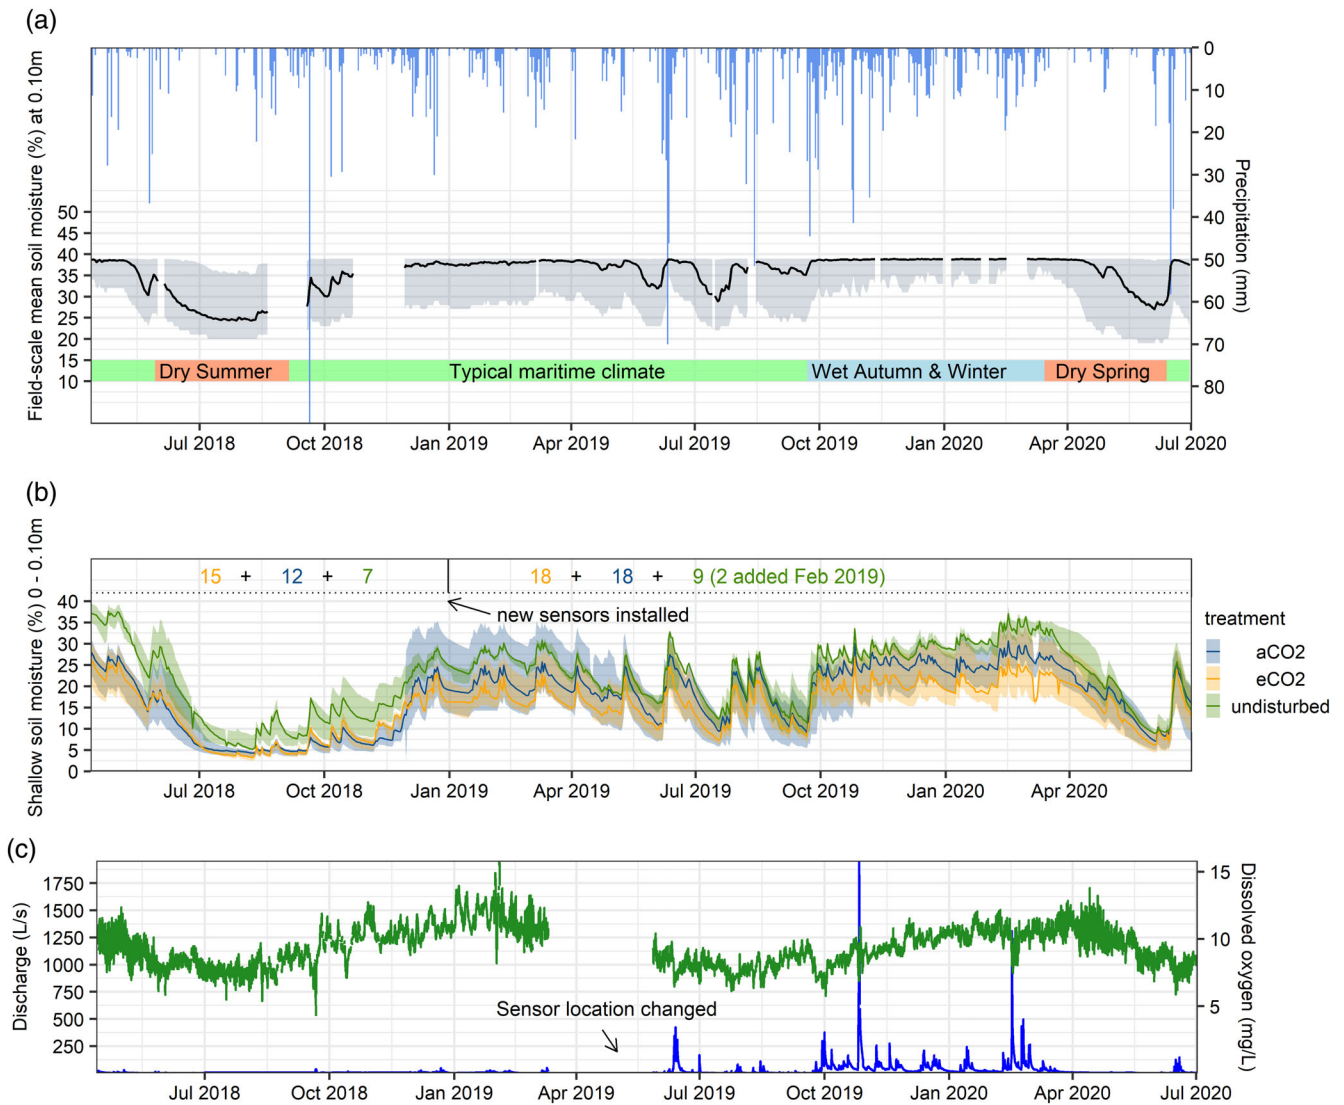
(a)

Field-scale mean soil moisture (%) at 0.10m

50
45
40
35
30
25
20
15
10

0
10
20
30
40
50
60
70
80

Precipitation (mm)

Dry Summer
Typical maritime climate
Wet Autumn & Winter
Dry Spring

Jul 2018 Oct 2018 Jan 2019 Apr 2019 Jul 2019 Oct 2019 Jan 2020 Apr 2020 Jul 2020

(b)

Shallow soil moisture (%) 0 - 0.10m

15 + 12 + 7
18 + 18 + 9 (2 added Feb 2019)
new sensors installed

40
35
30
25
20
15
10
5
0

treatment
aCO2
eCO2
undisturbed

Jul 2018 Oct 2018 Jan 2019 Apr 2019 Jul 2019 Oct 2019 Jan 2020 Apr 2020

(c)

Discharge (L/s)

1750
1500
1250
1000
750
500
250

Sensor location changed

15
10
5

Dissolved oxygen (mg/L)

Jul 2018 Oct 2018 Jan 2019 Apr 2019 Jul 2019 Oct 2019 Jan 2020 Apr 2020 Jul 2020